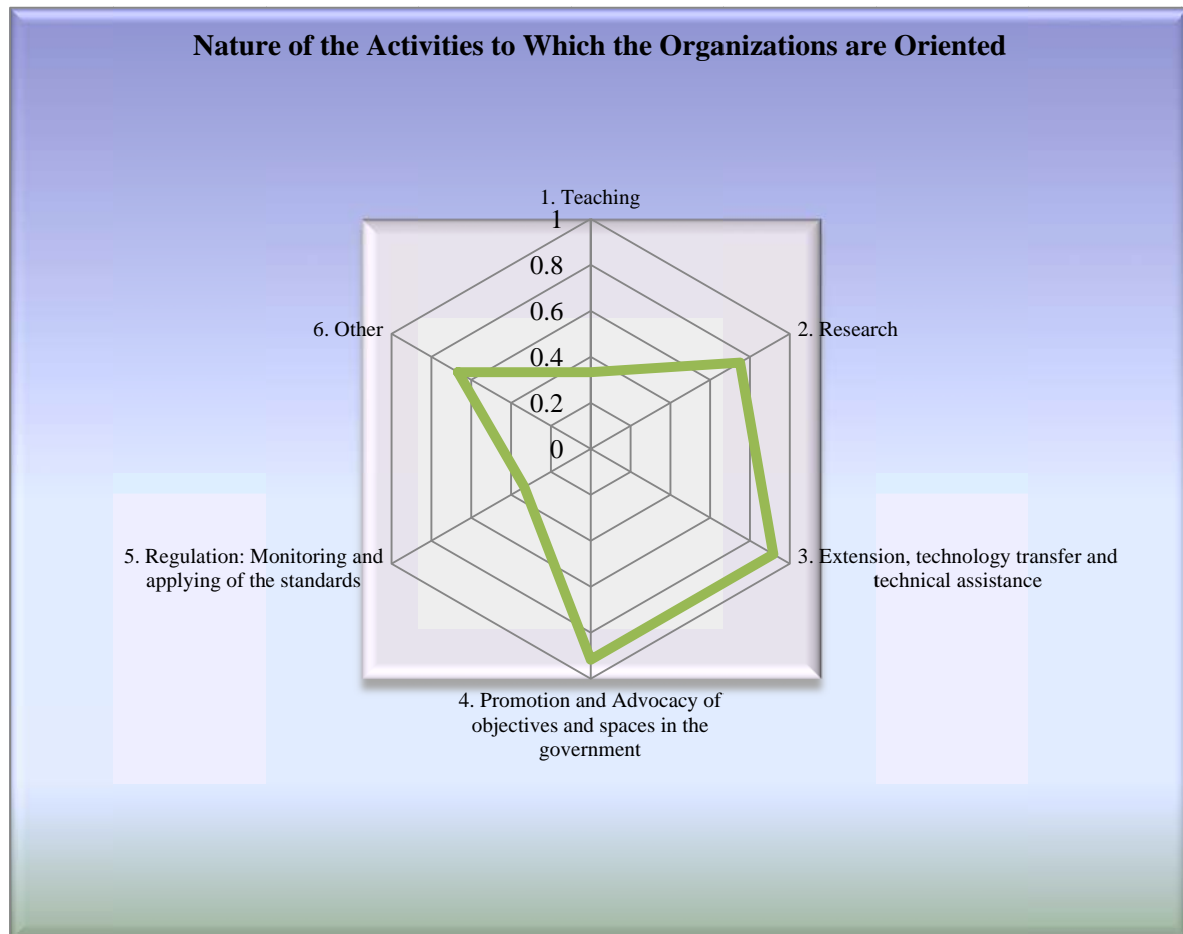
Nature of the Activities to Which the Organizations are Oriented

1. Teaching

1
0.8
0.6
0.4
0.2
0

2. Research

3. Extension, technology transfer and technical assistance

4. Promotion and Advocacy of objectives and spaces in the government

5. Regulation: Monitoring and applying of the standards

6. Other